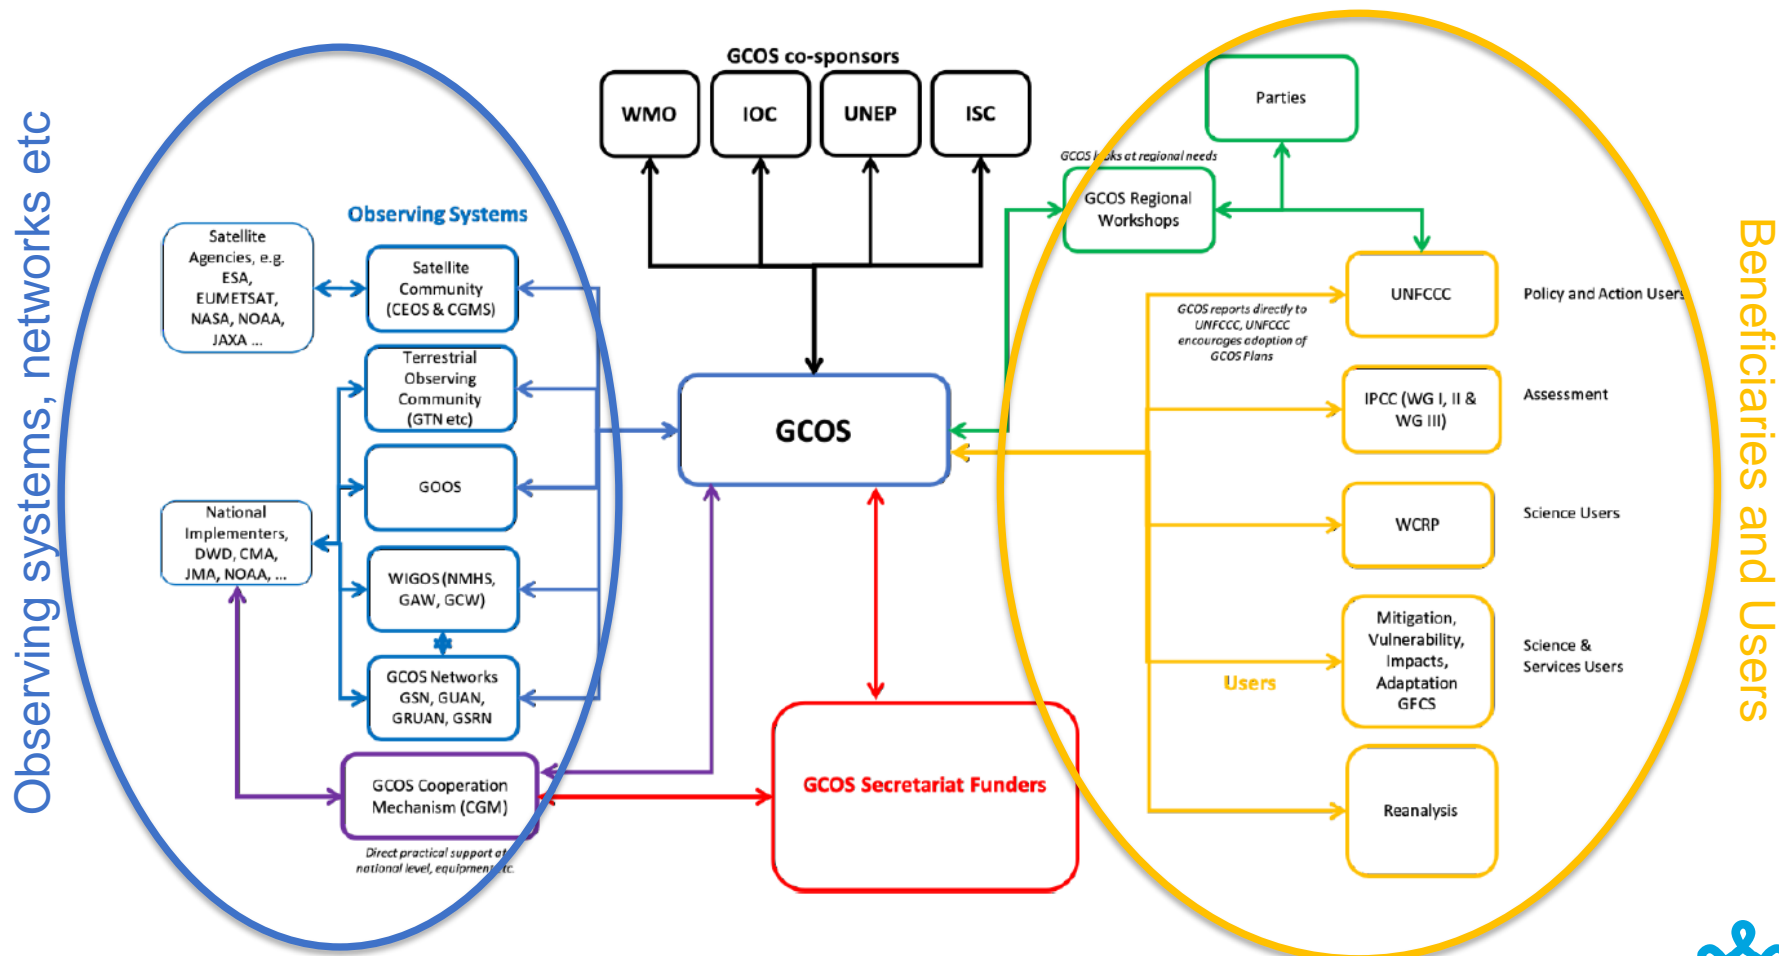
Observing systems, networks etc

GCOS co-sponsors

WMO

IOC

UNEP

ISC

Observing Systems

Satellite Agencies, e.g. ESA, EUMETSAT, NASA, NOAA, JAXA ...

Satellite Community (CEOS & CGMS)

Terrestrial Observing Community (GTN etc)

GOOS

National Implementers, DWD, CMA, JMA, NOAA, ...

WIGOS (NMHS, GAW, GCW)

GCOS Networks GSN, GUAN, GRUAN, GSRN

GCOS Cooperation Mechanism (CGM)

Direct practical support at national level, equipment etc

GCOS

GCOS Secretariat Funders

Parties

GCOS looks at regional needs

GCOS Regional Workshops

UNFCCC

Policy and Action Users

GCOS reports directly to UNFCCC, UNFCCC encourages adoption of GCOS Plans

IPCC (WG I, II & WG III)

Assessment

WCRP

Science Users

Mitigation, Vulnerability, Impacts, Adaptation GFCS

Science & Services Users

Users

Reanalysis

Beneficiaries and Users